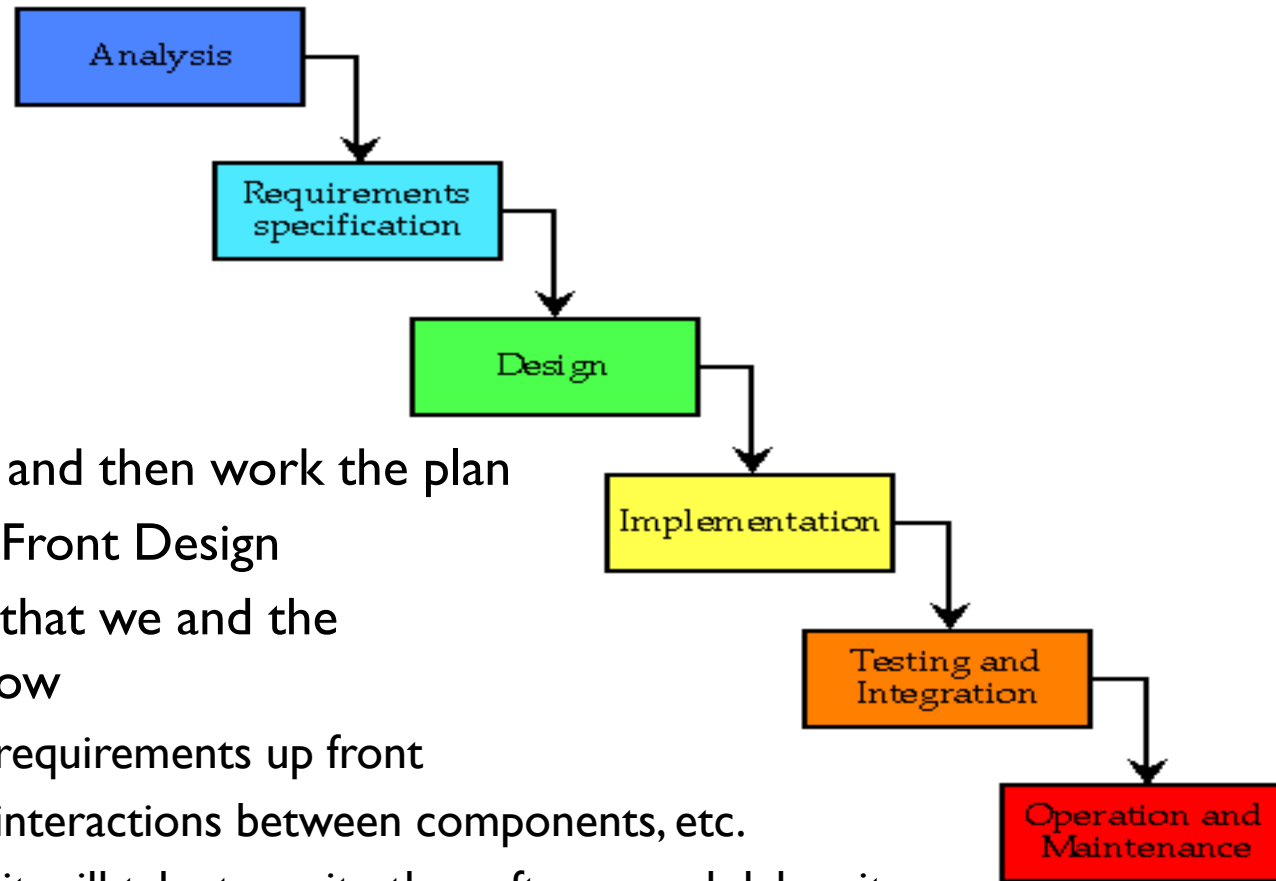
Analysis

Requirements specification

Design

Implementation

Testing and Integration

Operation and Maintenance

and then work the plan

Front Design

that we and the

ow

requirements up front

interactions between components, etc.

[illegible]